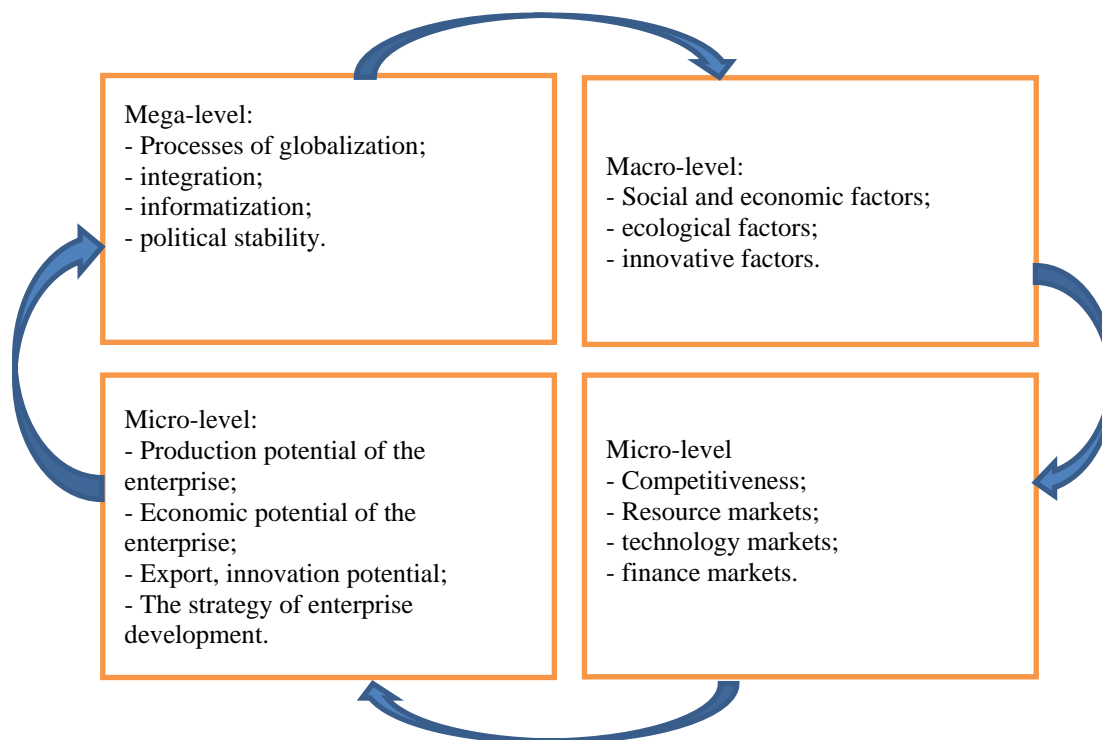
Mega-level:
- Processes of globalization;
- integration;
- informatization;
- political stability.

Macro-level:
- Social and economic factors;
- ecological factors;
- innovative factors.

Micro-level:
- Production potential of the enterprise;
- Economic potential of the enterprise;
- Export, innovation potential;
- The strategy of enterprise development.

Micro-level
- Competitiveness;
- Resource markets;
- technology markets;
- finance markets.